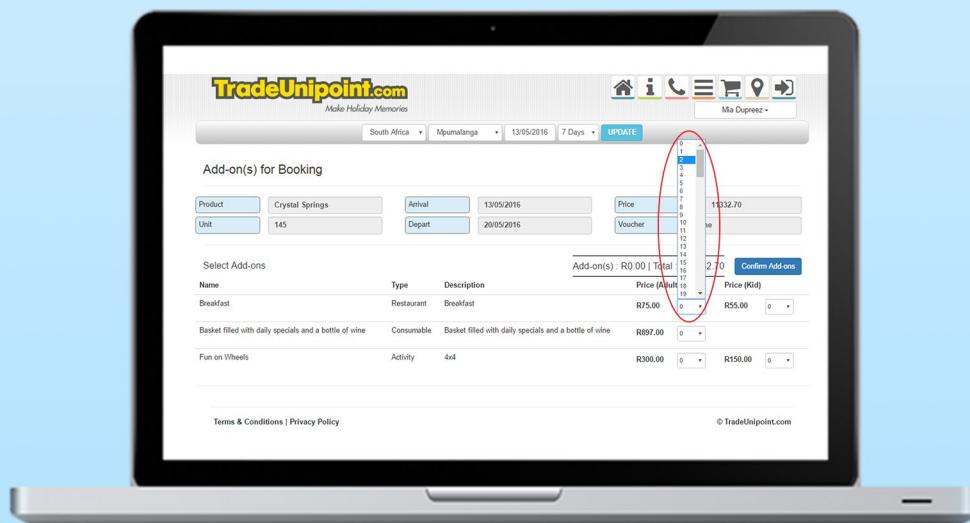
TradeUnipoint.com
Make Holiday Memories

Mia Dupreez

South Africa
Mpumalanga
13/05/2016
7 Days
UPDATE

Add-on(s) for Booking

| Product | Crystal Springs | Arrival | 13/05/2016 | Price | 11332.70 |
|---|---|---|---|---|---|
| Unit | 145 | Depart | 20/05/2016 | Voucher | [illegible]ne |

Select Add-ons

Add-on(s) : R0.00 | Total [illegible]2.70
Confirm Add-ons

0
1
2
3
4
5
6
7
8
9
10
11
12
13
14
15
16
17
18
19

| Name | Type | Description | Price (Adult) | | Price (Kid) | |
|---|---|---|---|---|---|---|
| Breakfast | Restaurant | Breakfast | R75.00 | 0 | R55.00 | 0 |
| Basket filled with daily specials and a bottle of wine | Consumable | Basket filled with daily specials and a bottle of wine | R897.00 | 0 | | |
| Fun on Wheels | Activity | 4x4 | R300.00 | 0 | R150.00 | 0 |

Terms & Conditions | Privacy Policy
© TradeUnipoint.com